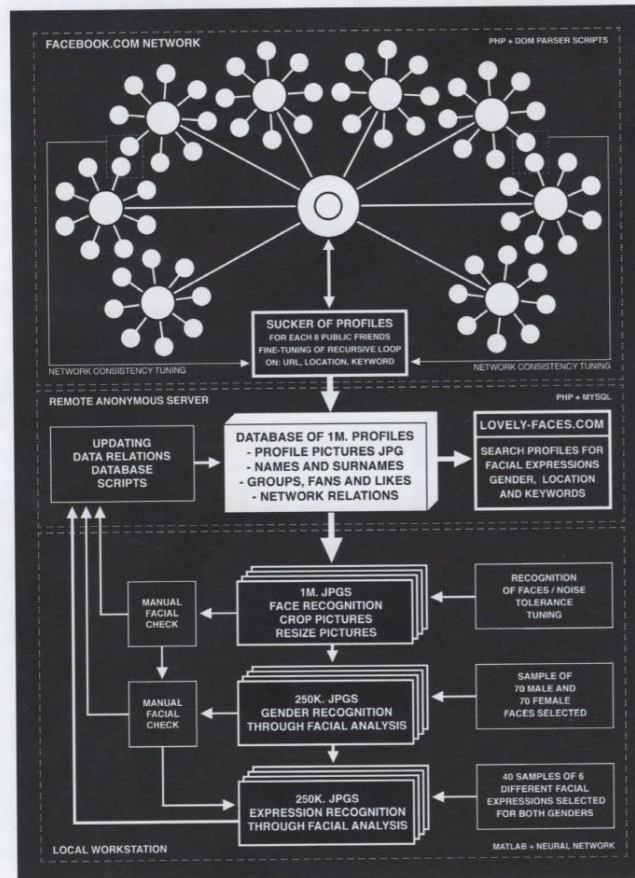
FACEBOOK.COM NETWORK

PHP + DOM PARSER SCRIPTS

SUCKER OF PROFILES
FOR EACH 8 PUBLIC FRIENDS
FINE-TUNING OF RECURSIVE LOOP
ON: URL, LOCATION, KEYWORD

NETWORK CONSISTENCY TUNING

NETWORK CONSISTENCY TUNING

REMOTE ANONYMOUS SERVER

PHP + MYSQL

UPDATING
DATA RELATIONS
DATABASE
SCRIPTS

DATABASE OF 1M. PROFILES
- PROFILE PICTURES JPG
- NAMES AND SURNAMES
- GROUPS, FANS AND LIKES
- NETWORK RELATIONS

LOVELY-FACES.COM
SEARCH PROFILES FOR
FACIAL EXPRESSIONS
GENDER, LOCATION
AND KEYWORDS

MANUAL
FACIAL
CHECK

1M. JPGS
FACE RECOGNITION
CROP PICTURES
RESIZE PICTURES

RECOGNITION
OF FACES / NOISE
TOLERANCE
TUNING

MANUAL
FACIAL
CHECK

250K. JPGS
GENDER RECOGNITION
THROUGH FACIAL ANALYSIS

SAMPLE OF
70 MALE AND
70 FEMALE
FACES SELECTED

250K. JPGS
EXPRESSION RECOGNITION
THROUGH FACIAL ANALYSIS

40 SAMPLES OF 6
DIFFERENT FACIAL
EXPRESSIONS SELECTED
FOR BOTH GENDERS

LOCAL WORKSTATION

MATLAB + NEURAL NETWORK